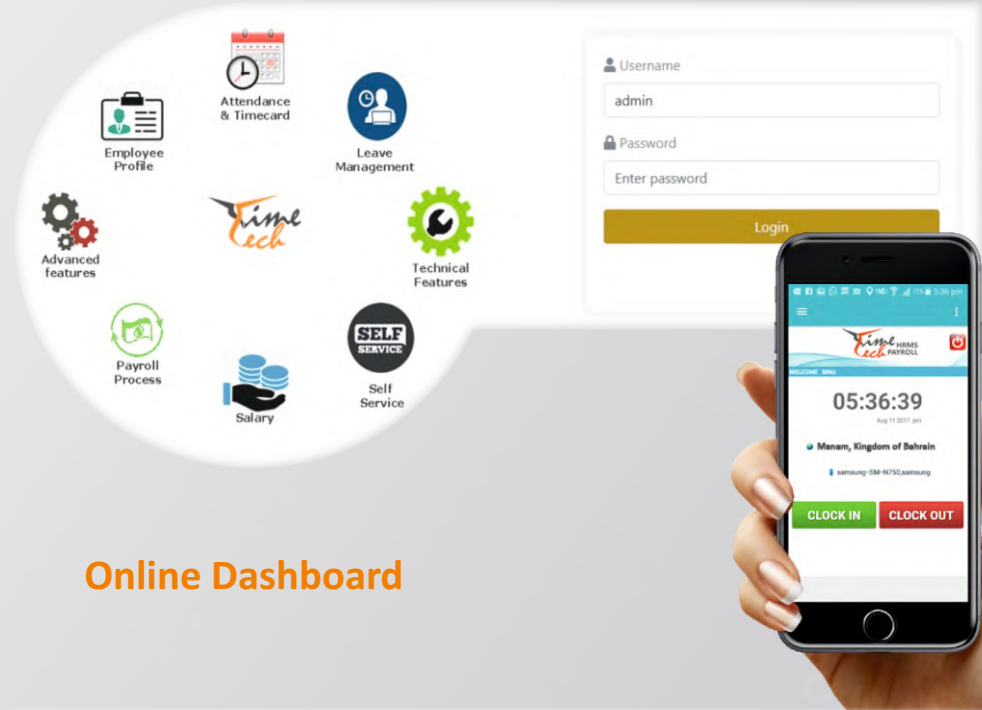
Attendance & Timecard

Employee Profile

Leave Management

Time Tech

Advanced features

Technical Features

Payroll Process

SELF SERVICE

Self Service

Salary

Username

admin

Password

Enter password

Login

Time Tech HRMS PAYROLL

WELCOME BINU

05:36:39

Aug 11 2017 pm

Manam, Kingdom of Bahrain

samsung-SM-N750,samsung

CLOCK IN

CLOCK OUT

Online Dashboard